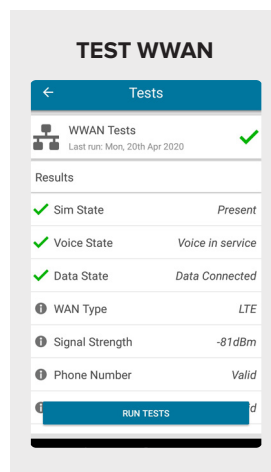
TEST WWAN

←
Tests

WWAN Tests
Last run: Mon, 20th Apr 2020

Results

Sim State Present

Voice State Voice in service

Data State Data Connected

WAN Type LTE

Signal Strength -81dBm

Phone Number Valid

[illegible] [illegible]d

RUN TESTS